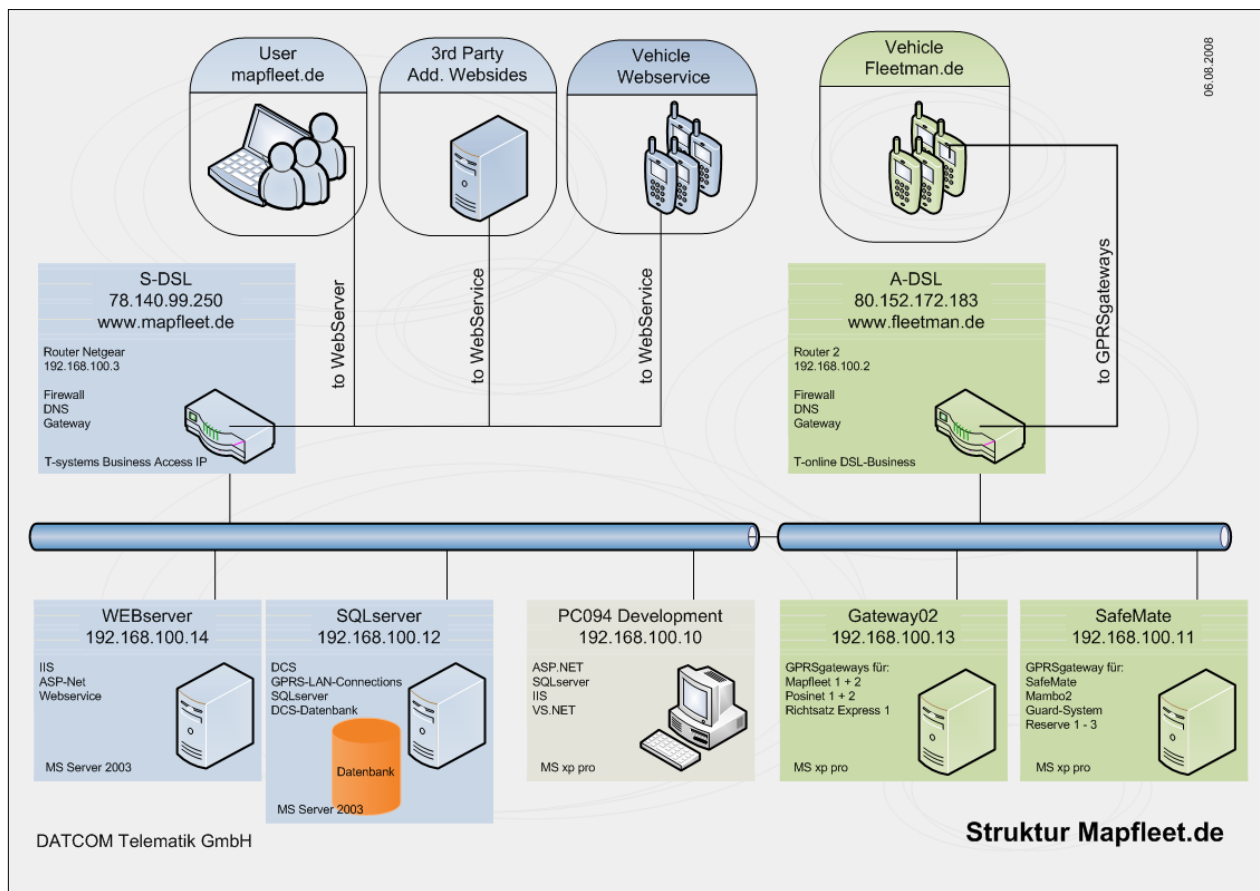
User
mapfleet.de

3rd Party
Add. Websides

Vehicle
Webservice

Vehicle
Fleetman.de

06.08.2008

S-DSL
78.140.99.250
www.mapfleet.de

Router Netgear
192.168.100.3

Firewall
DNS
Gateway

T-systems Business Access IP

to WebServer

to WebService

to WebService

A-DSL
80.152.172.183
www.fleetman.de

Router 2
192.168.100.2

Firewall
DNS
Gateway

T-online DSL-Business

to GPRSgateways

WEBserver
192.168.100.14

IIS
ASP-Net
Webservice

MS Server 2003

SQLserver
192.168.100.12

DCS
GPRS-LAN-Connections
SQLserver
DCS-Datenbank

Datenbank

MS Server 2003

PC094 Development
192.168.100.10

ASP.NET
SQLserver
IIS
VS.NET

MS xp pro

Gateway02
192.168.100.13

GPRSgateways für:
Mapfleet 1 + 2
Posinet 1 + 2
Richtsatz Express 1

MS xp pro

SafeMate
192.168.100.11

GPRSgateway für:
SafeMate
Mambo2
Guard-System
Reserve 1 - 3

MS xp pro

DATCOM Telematik GmbH

Struktur Mapfleet.de